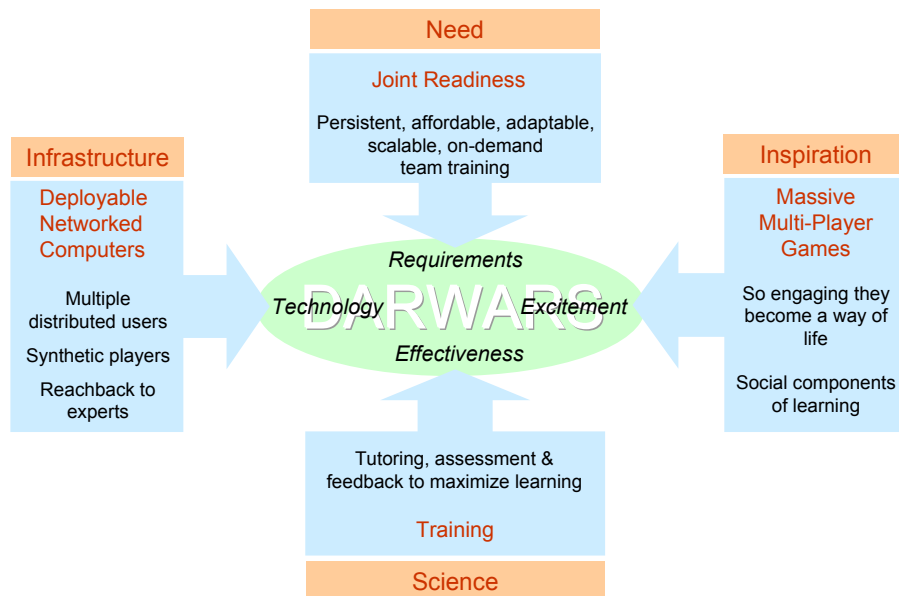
Need

Joint Readiness

Persistent, affordable, adaptable, scalable, on-demand team training

Infrastructure

Deployable Networked Computers

Multiple distributed users

Synthetic players

Reachback to experts

Requirements

Technology DARWARS Excitement

Effectiveness

Inspiration

Massive Multi-Player Games

So engaging they become a way of life

Social components of learning

Tutoring, assessment & feedback to maximize learning

Training

Science